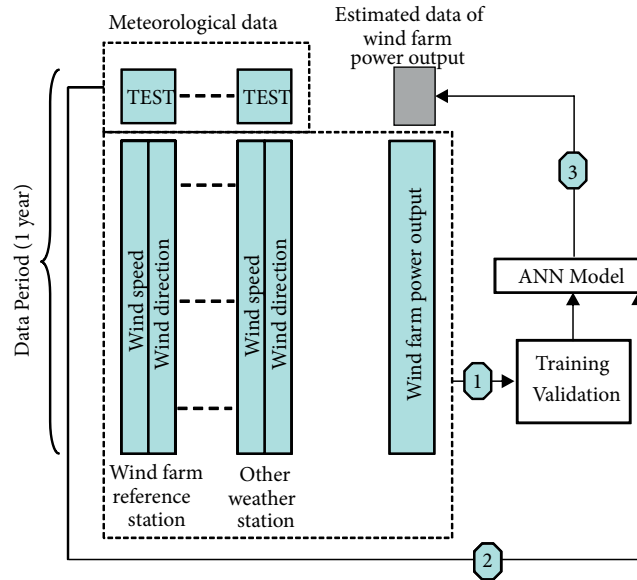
Meteorological data

Estimated data of wind farm power output

Data Period (1 year)

TEST

TEST

Wind speed

Wind direction

Wind speed

Wind direction

Wind farm power output

3

ANN Model

1

Training

Validation

Wind farm reference station

Other weather station

2